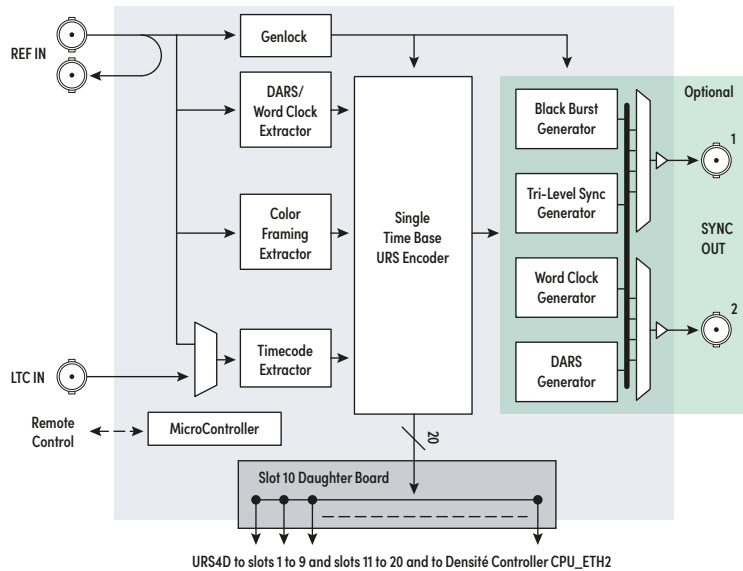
REF IN

Genlock

DARS/ Word Clock Extractor

Color Framing Extractor

LTC IN

Timecode Extractor

Single Time Base URS Encoder

Optional

Black Burst Generator

Tri-Level Sync Generator

Word Clock Generator

DARS Generator

1

SYNC OUT

2

Remote Control

MicroController

20

Slot 10 Daughter Board

URS4D to slots 1 to 9 and slots 11 to 20 and to Densité Controller CPU_ETH2